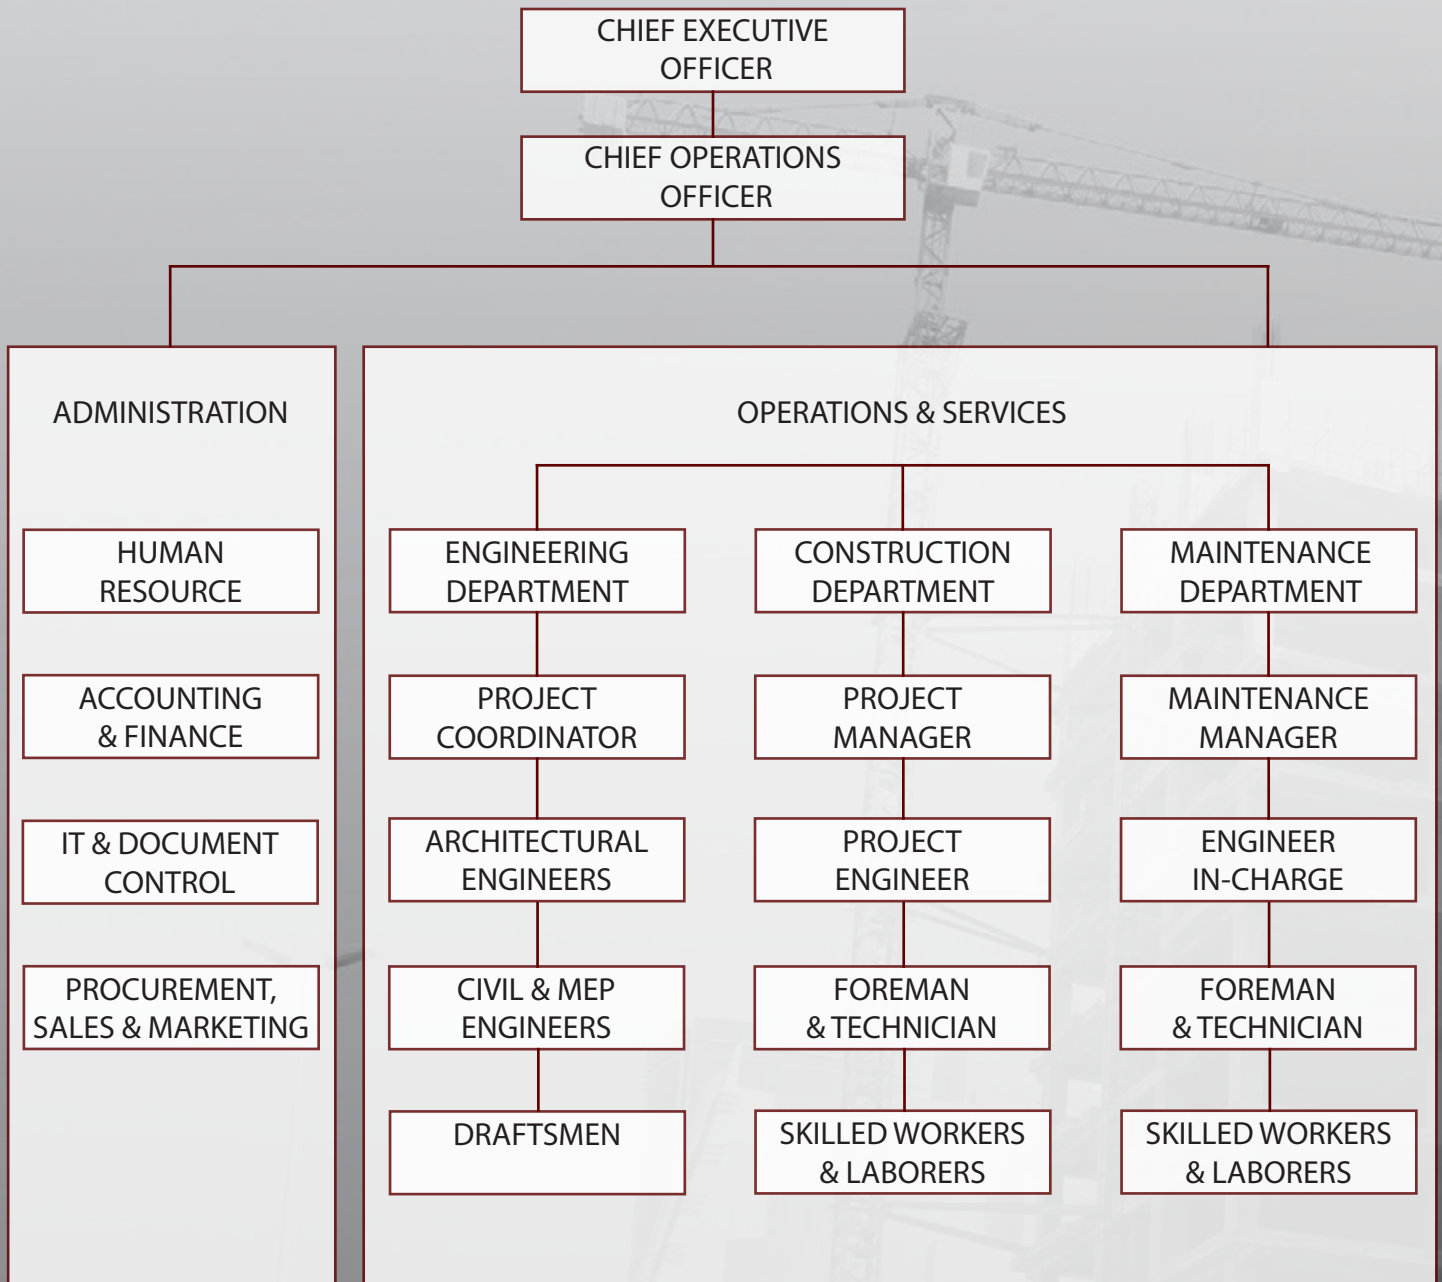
CHIEF EXECUTIVE OFFICER

CHIEF OPERATIONS OFFICER

ADMINISTRATION

HUMAN RESOURCE

ACCOUNTING & FINANCE

IT & DOCUMENT CONTROL

PROCUREMENT, SALES & MARKETING

OPERATIONS & SERVICES

ENGINEERING DEPARTMENT

PROJECT COORDINATOR

ARCHITECTURAL ENGINEERS

CIVIL & MEP ENGINEERS

DRAFTSMEN

CONSTRUCTION DEPARTMENT

PROJECT MANAGER

PROJECT ENGINEER

FOREMAN & TECHNICIAN

SKILLED WORKERS & LABORERS

MAINTENANCE DEPARTMENT

MAINTENANCE MANAGER

ENGINEER IN-CHARGE

FOREMAN & TECHNICIAN

SKILLED WORKERS & LABORERS